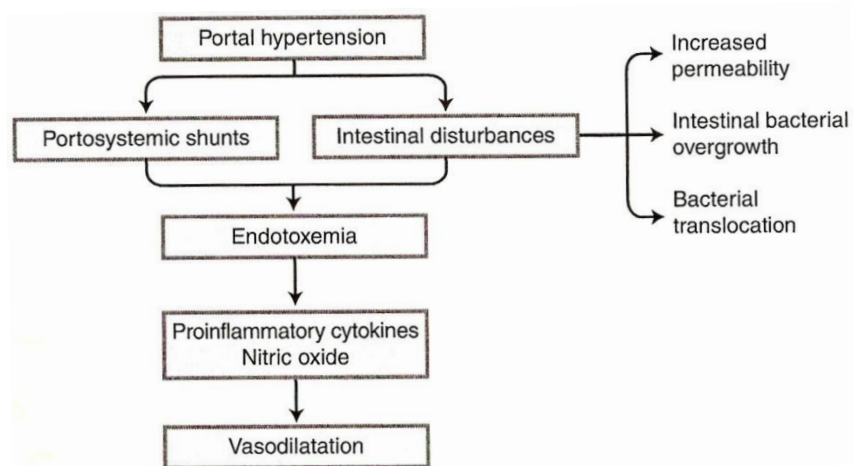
Portal hypertension

Portosystemic shunts

Intestinal disturbances

Increased permeability

Intestinal bacterial overgrowth

Bacterial translocation

Endotoxemia

Proinflammatory cytokines
Nitric oxide

Vasodilatation